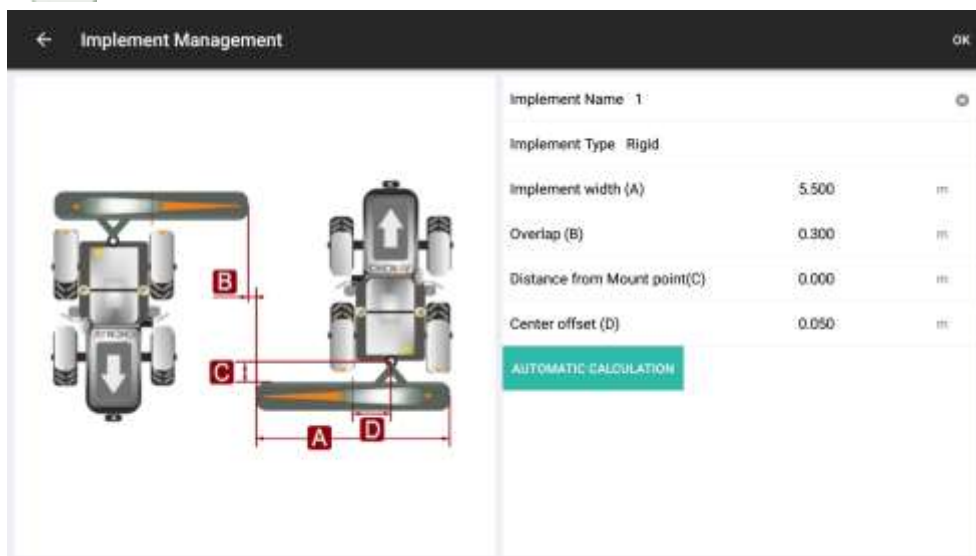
← Implement Management

OK

B

C

A

D

| | | |
|---|---|---|
| Implement Name 1 | | |
| Implement Type Rigid | | |
| Implement width (A) | 5.500 | m |
| Overlap (B) | 0.300 | m |
| Distance from Mount point(C) | 0.000 | m |
| Center offset (D) | 0.050 | m |

AUTOMATIC CALCULATION